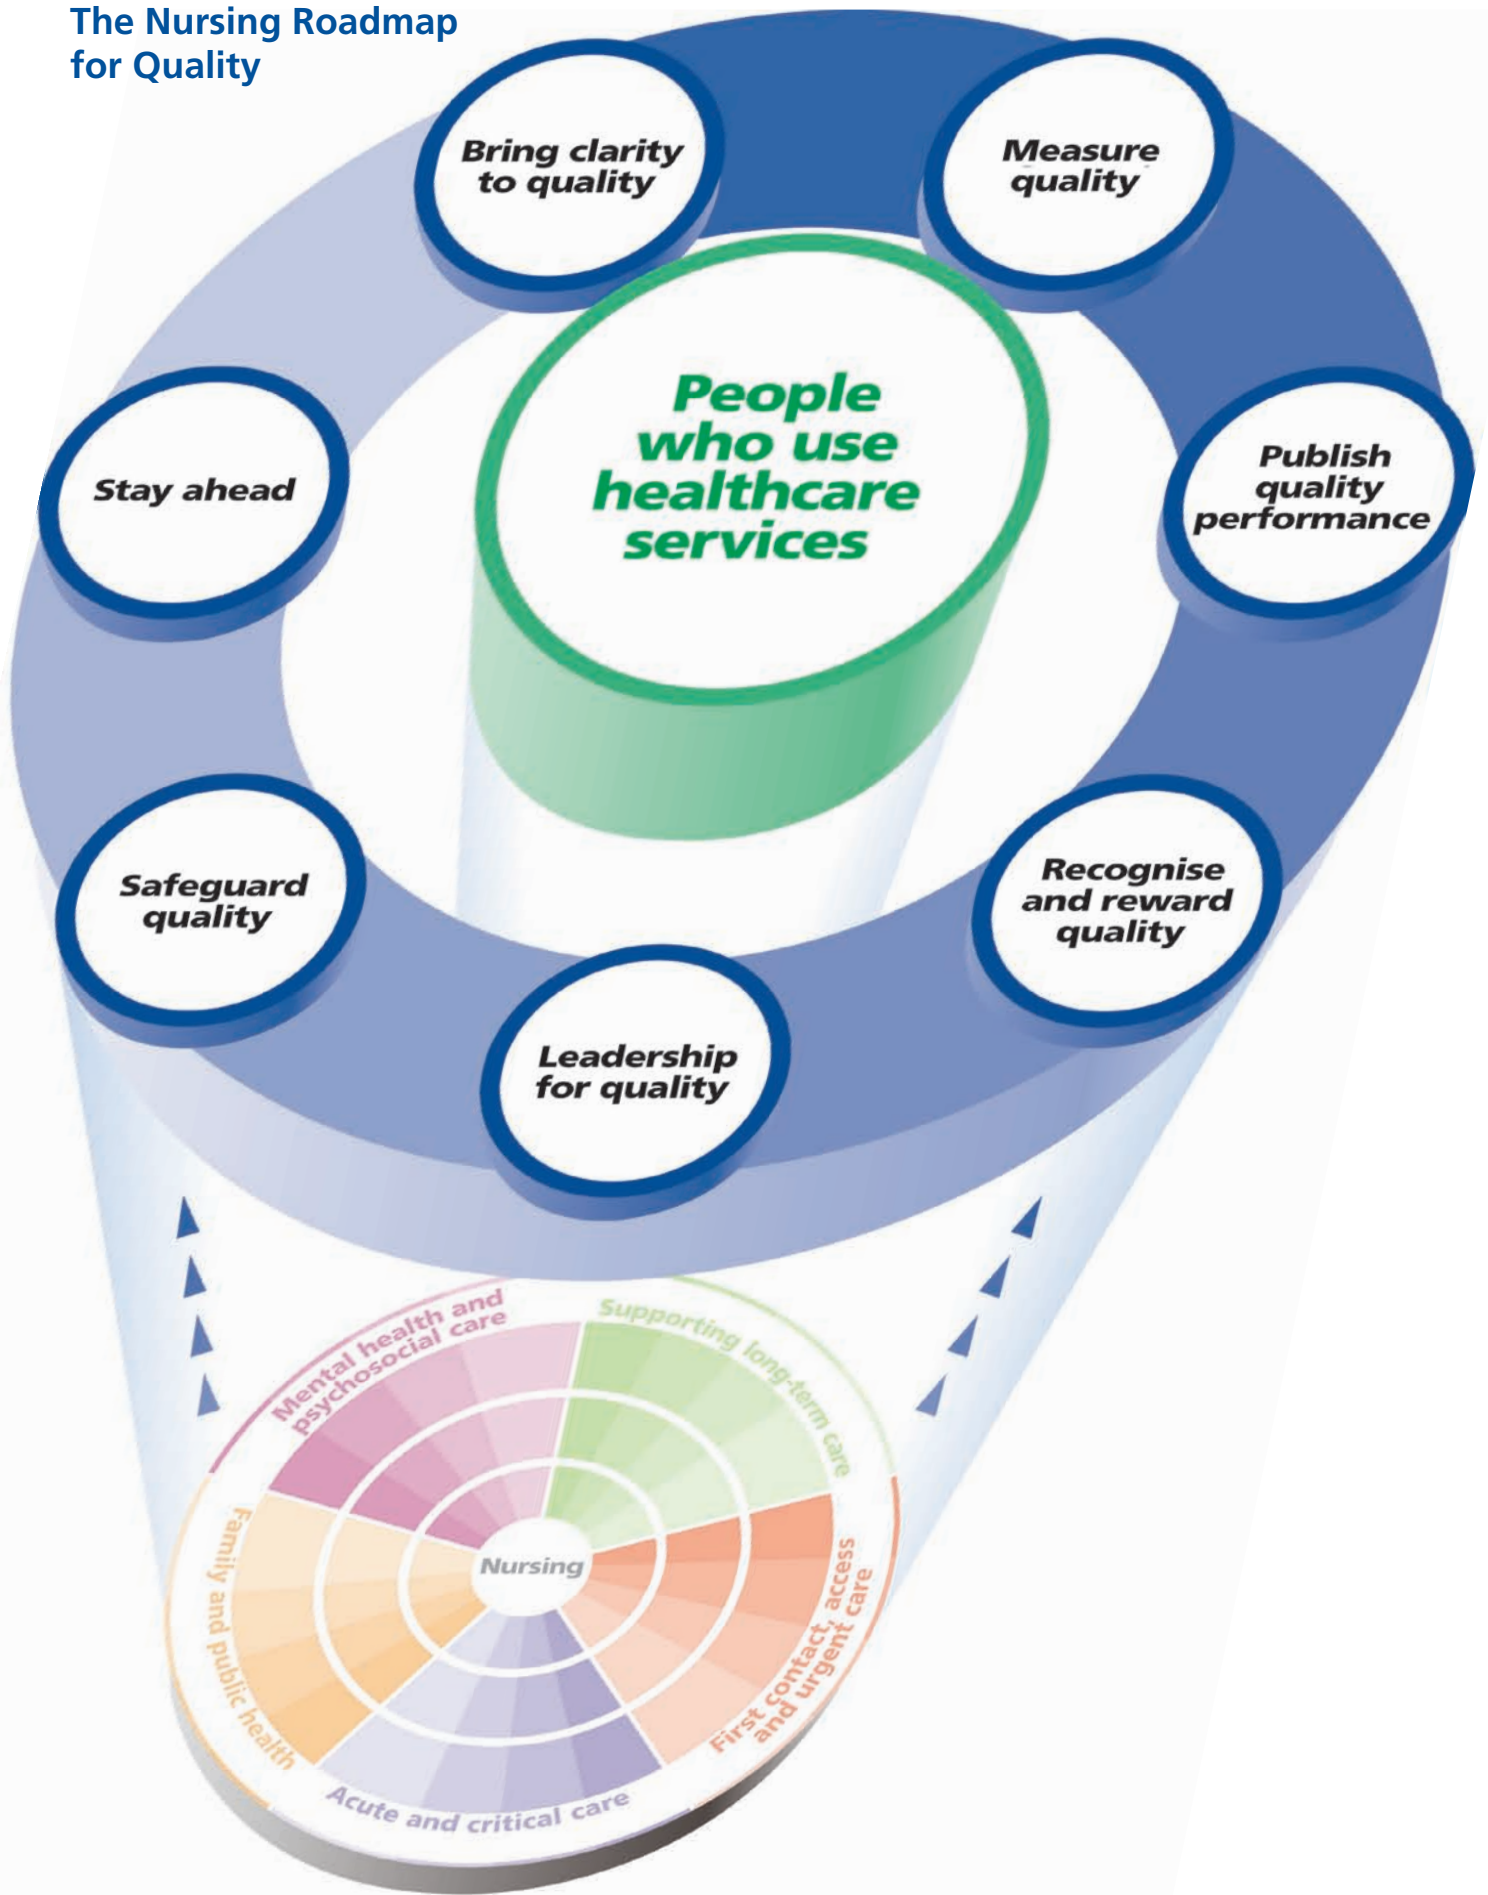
The Nursing Roadmap for Quality

Bring clarity to quality

Measure quality

Stay ahead

People who use healthcare services

Publish quality performance

Safeguard quality

Recognise and reward quality

Leadership for quality

Mental health and psychosocial care

Supporting long-term care

Family and public health

Nursing

First contact, access and urgent care

Acute and critical care